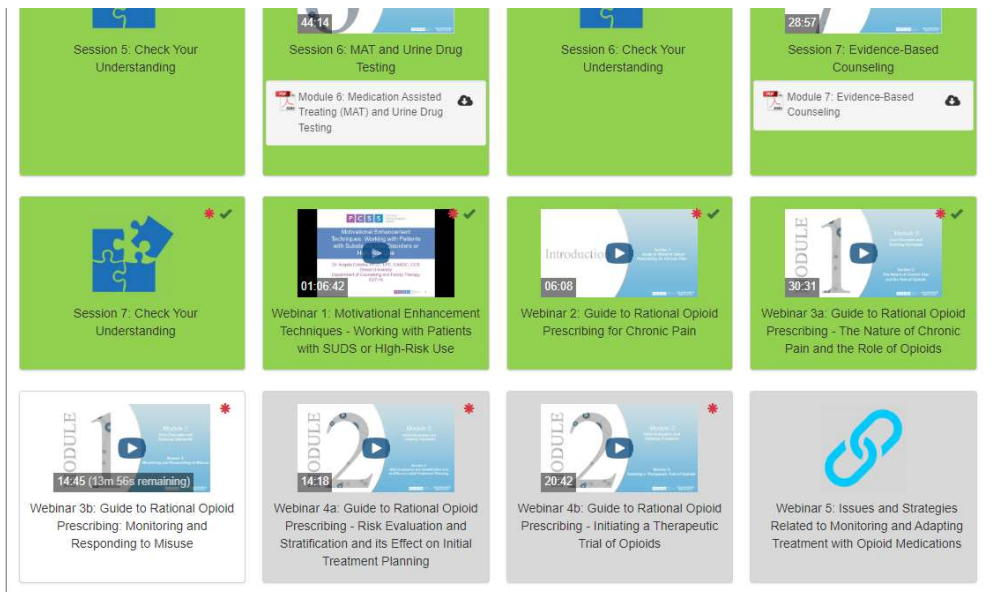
Session 5: Check Your Understanding

44:14

Session 6: MAT and Urine Drug Testing

Module 6: Medication Assisted Treating (MAT) and Urine Drug Testing

Session 6: Check Your Understanding

28:57

Session 7: Evidence-Based Counseling

Module 7: Evidence-Based Counseling

Session 7: Check Your Understanding

PCSS

Motivational Enhancement Techniques: Working with Patients with Substance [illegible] or H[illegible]

01:06:42

Webinar 1: Motivational Enhancement Techniques - Working with Patients with SUDS or HIgh-Risk Use

Introducti

06:08

Webinar 2: Guide to Rational Opioid Prescribing for Chronic Pain

ODULE 1

30:31

Webinar 3a: Guide to Rational Opioid Prescribing - The Nature of Chronic Pain and the Role of Opioids

ODULE 1

14:45 (13m 56s remaining)

Webinar 3b: Guide to Rational Opioid Prescribing: Monitoring and Responding to Misuse

ODULE 2

14:18

Webinar 4a: Guide to Rational Opioid Prescribing - Risk Evaluation and Stratification and its Effect on Initial Treatment Planning

ODULE 2

20:42

Webinar 4b: Guide to Rational Opioid Prescribing - Initiating a Therapeutic Trial of Opioids

Webinar 5: Issues and Strategies Related to Monitoring and Adapting Treatment with Opioid Medications